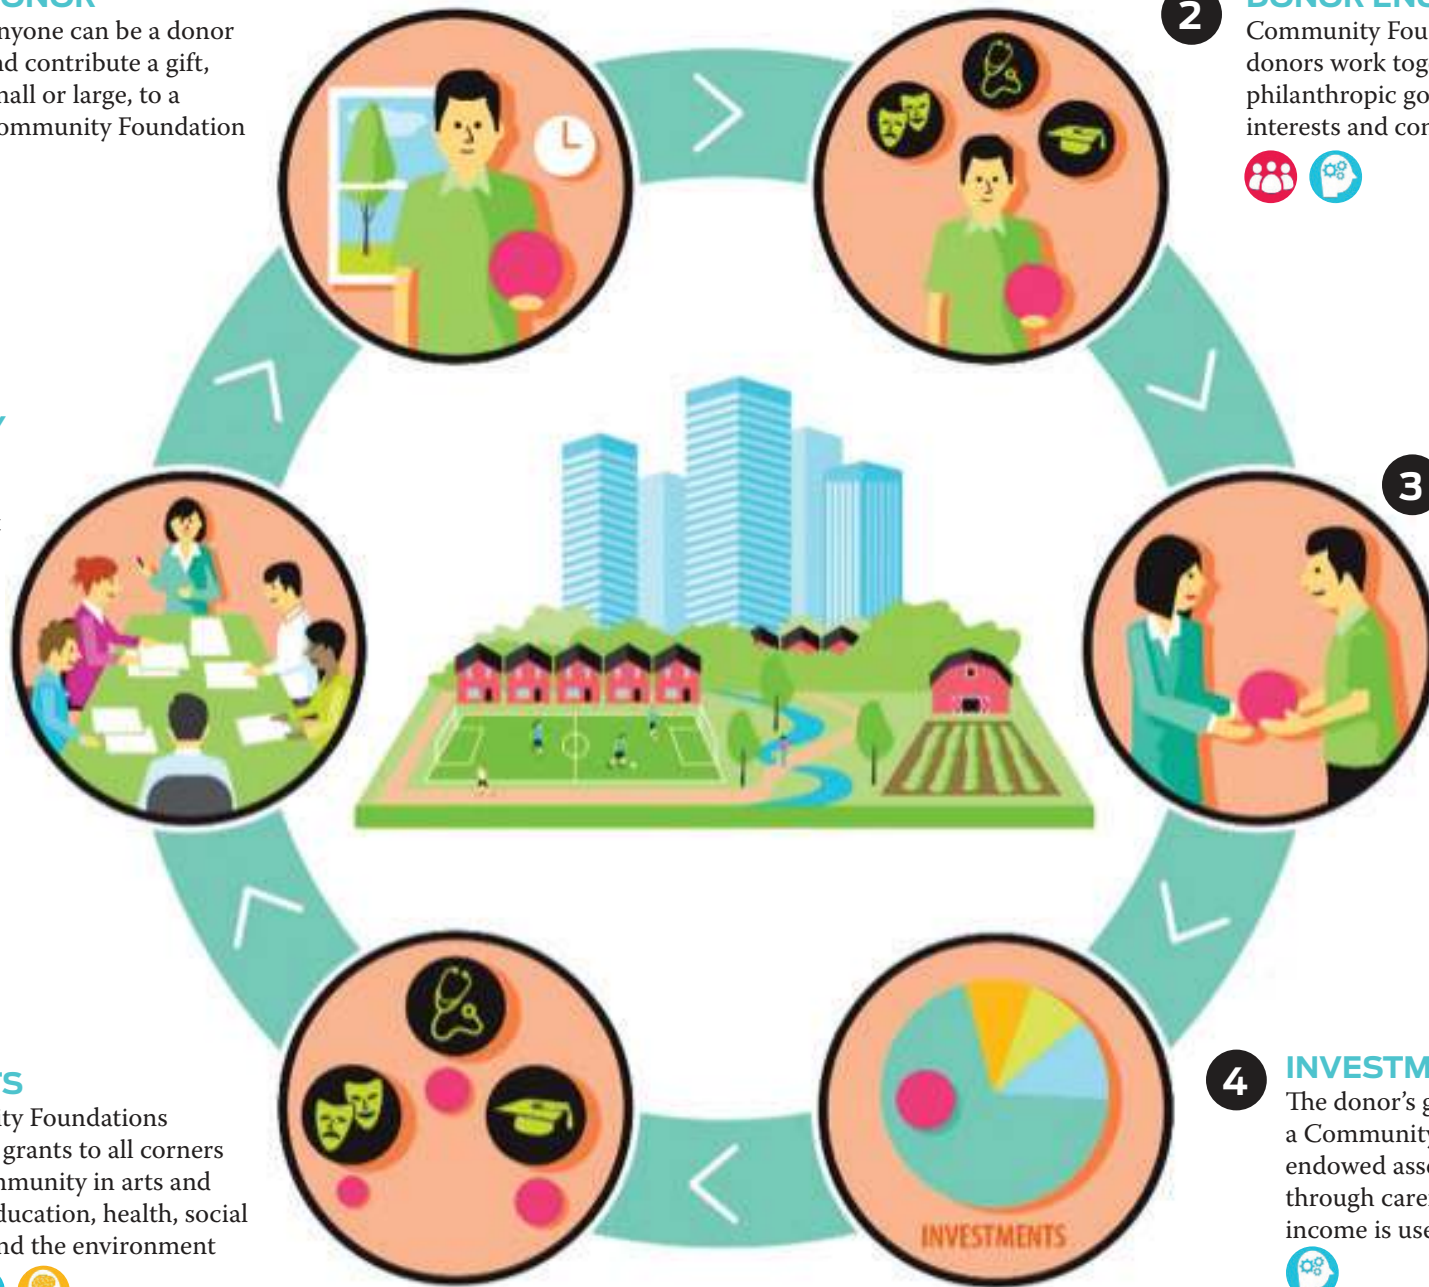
nyone can be a donor
d contribute a gift,
nall or large, to a
ommunity Foundation

2 Community Fou
donors work tog
philanthropic go
interests and co

3

INVESTMENTS

4 INVESTM
The donor's g
a Community
endowed ass
through care
income is use

TS
ity Foundations
grants to all corners
nmunity in arts and
ducation, health, social
nd the environment